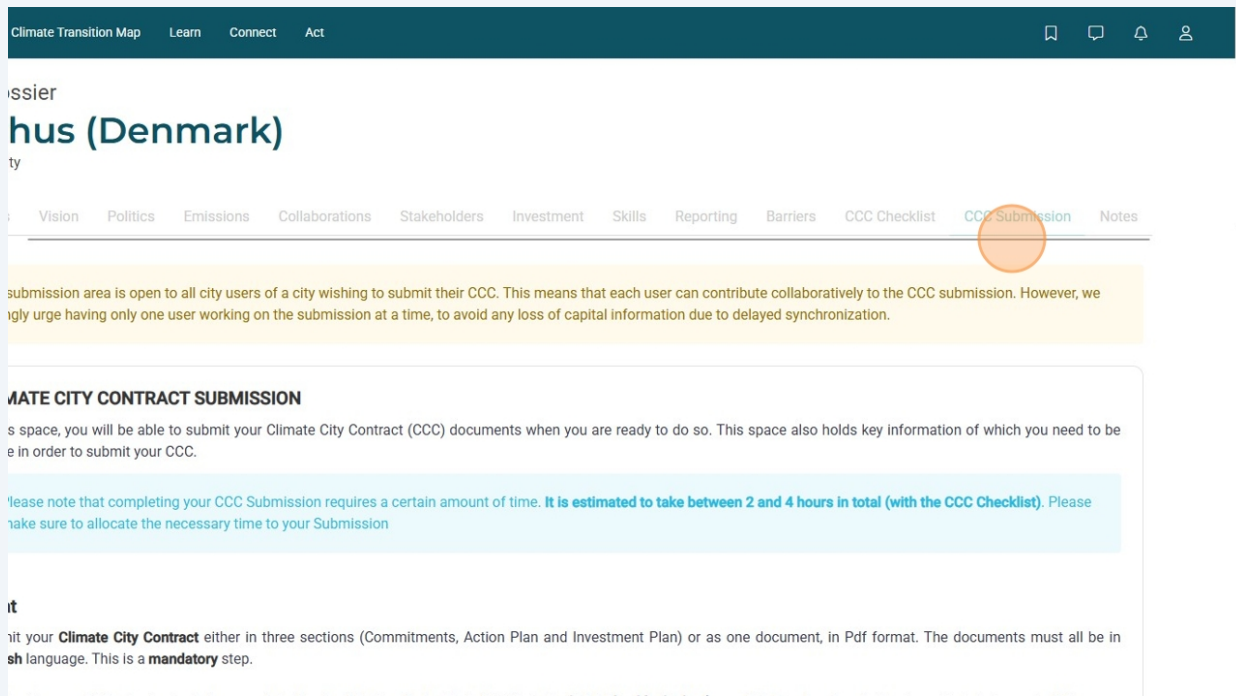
Climate Transition Map Learn Connect Act

ssier
hus (Denmark)
ty

s Vision Politics Emissions Collaborations Stakeholders Investment Skills Reporting Barriers CCC Checklist CCC Submission Notes

submission area is open to all city users of a city wishing to submit their CCC. This means that each user can contribute collaboratively to the CCC submission. However, we ngly urge having only one user working on the submission at a time, to avoid any loss of capital information due to delayed synchronization.

MATE CITY CONTRACT SUBMISSION

s space, you will be able to submit your Climate City Contract (CCC) documents when you are ready to do so. This space also holds key information of which you need to be e in order to submit your CCC.

lease note that completing your CCC Submission requires a certain amount of time. **It is estimated to take between 2 and 4 hours in total (with the CCC Checklist)**. Please nake sure to allocate the necessary time to your Submission

t

it your **Climate City Contract** either in three sections (Commitments, Action Plan and Investment Plan) or as one document, in Pdf format. The documents must all be in **sh** language. This is a **mandatory** step.